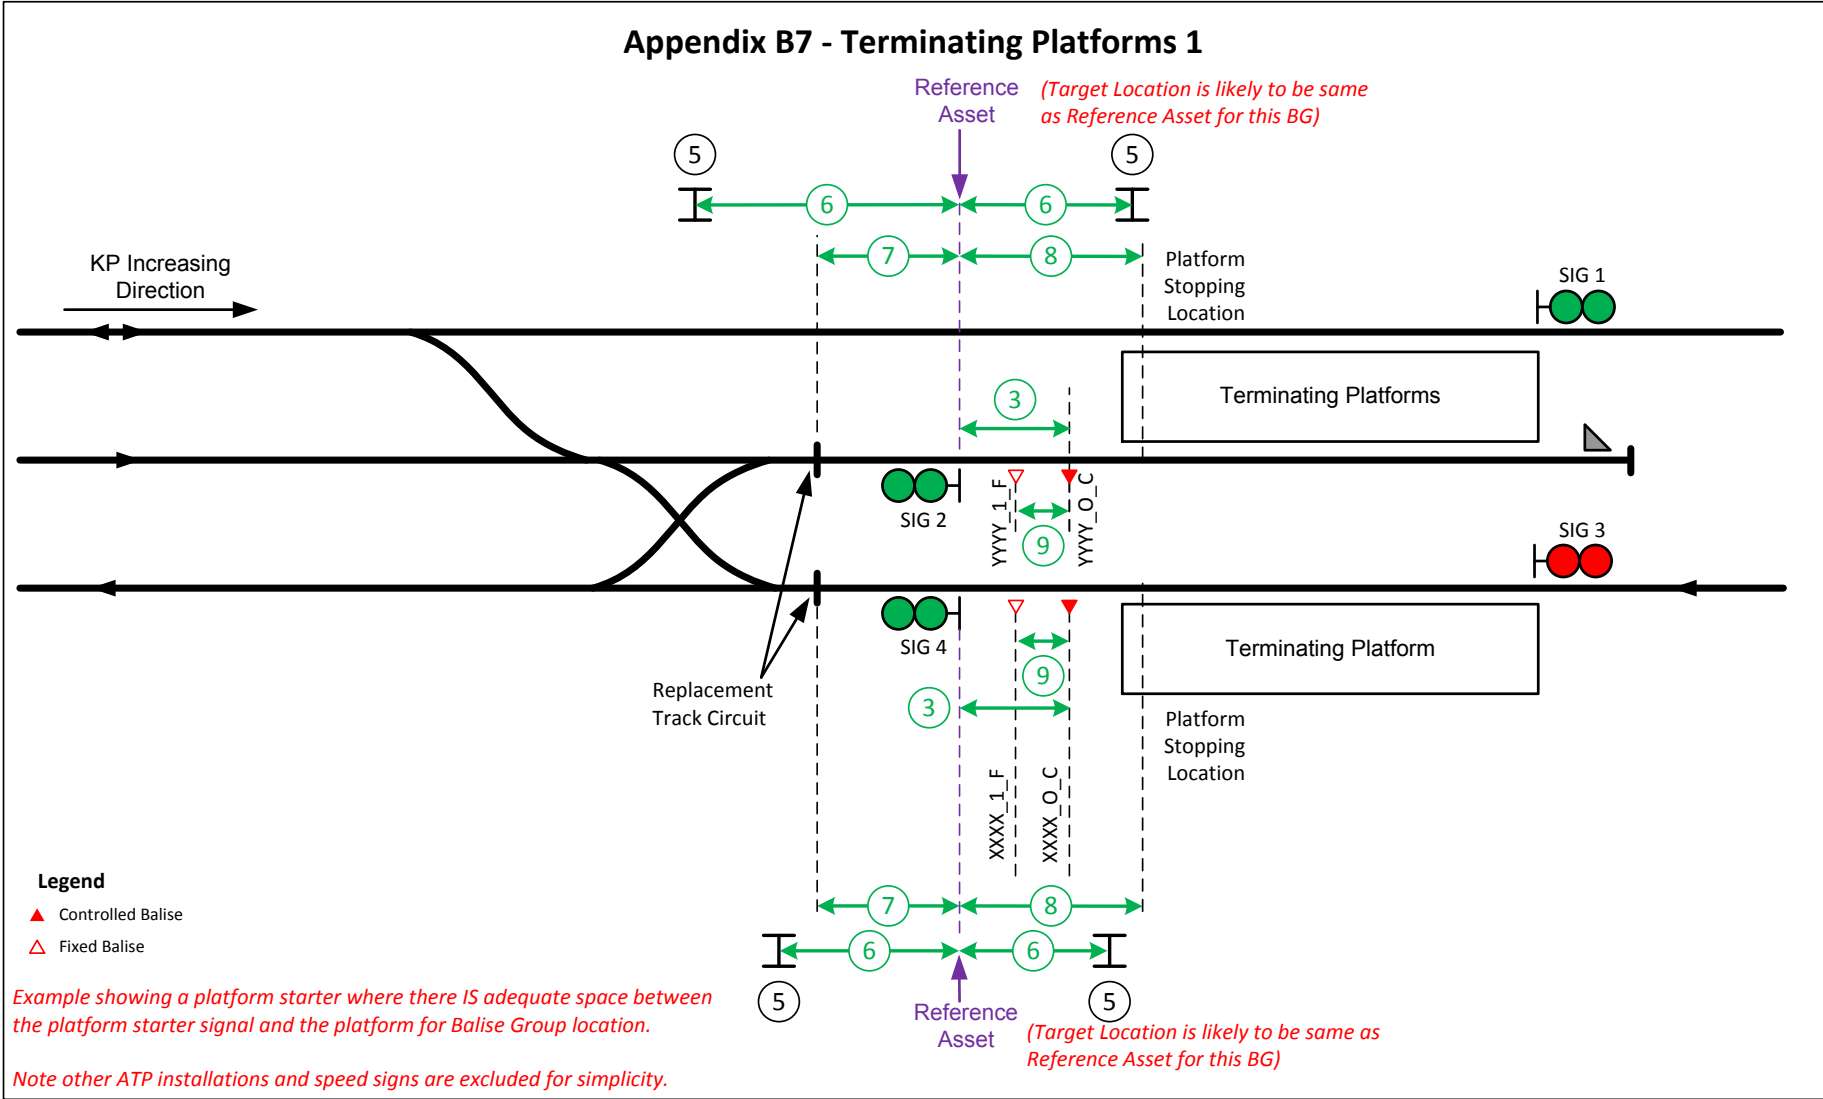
Appendix B7 - Terminating Platforms 1

Reference Asset

(Target Location is likely to be same as Reference Asset for this BG)

5

5

6

6

7

8

KP Increasing Direction

Platform Stopping Location

SIG 1

Terminating Platforms

3

SIG 2

YYYY_1_F

YYYY_O_C

9

SIG 3

SIG 4

Terminating Platform

9

Replacement Track Circuit

3

Platform Stopping Location

XXXX_1_F

XXXX_O_C

Legend

Controlled Balise

Fixed Balise

7

8

6

6

Example showing a platform starter where there IS adequate space between the platform starter signal and the platform for Balise Group location.

5

5

Reference Asset

(Target Location is likely to be same as Reference Asset for this BG)

Note other ATP installations and speed signs are excluded for simplicity.